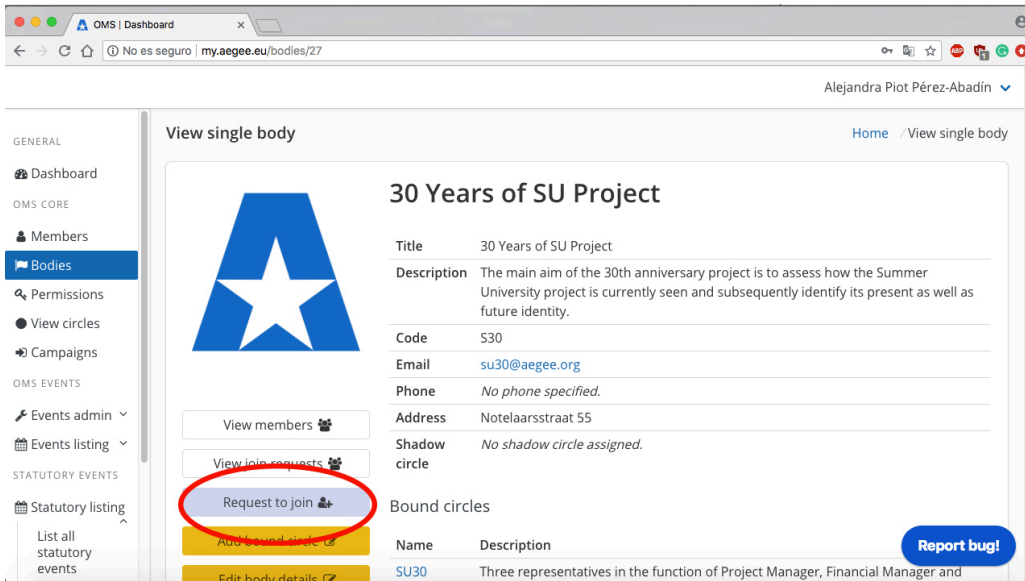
OMS | Dashboard

No es seguro my.aegee.eu/bodies/27

Alejandra Piot Pérez-Abadín

GENERAL

Dashboard

OMS CORE

Members

Bodies

Permissions

View circles

Campaigns

OMS EVENTS

Events admin

Events listing

STATUTORY EVENTS

Statutory listing

List all statutory events

View single body

Home / View single body

30 Years of SU Project

| Title | 30 Years of SU Project |
|---|---|
| Description | The main aim of the 30th anniversary project is to assess how the Summer University project is currently seen and subsequently identify its present as well as future identity. |
| Code | S30 |
| Email | su30@aegee.org |
| Phone | No phone specified. |
| Address | Notelaarsstraat 55 |
| Shadow circle | No shadow circle assigned. |

View members

View join requests

Request to join

Add bound circle

Edit body details

Bound circles

| Name | Description |
|---|---|
| SU30 | Three representatives in the function of Project Manager, Financial Manager and |

Report bug!